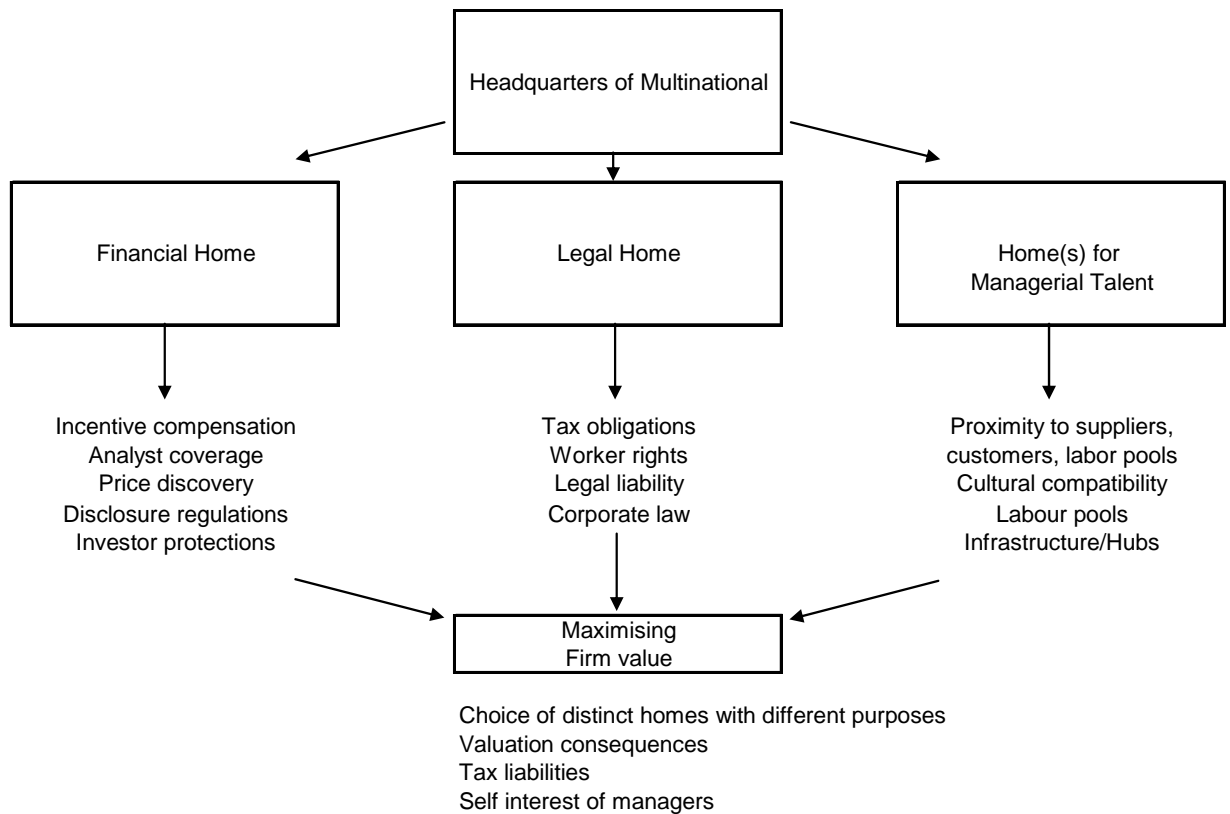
Headquarters of Multinational

Financial Home

Legal Home

Home(s) for Managerial Talent

Incentive compensation
Analyst coverage
Price discovery
Disclosure regulations
Investor protections

Tax obligations
Worker rights
Legal liability
Corporate law

Proximity to suppliers, customers, labor pools
Cultural compatibility
Labour pools
Infrastructure/Hubs

Maximising
Firm value

Choice of distinct homes with different purposes
Valuation consequences
Tax liabilities
Self interest of managers